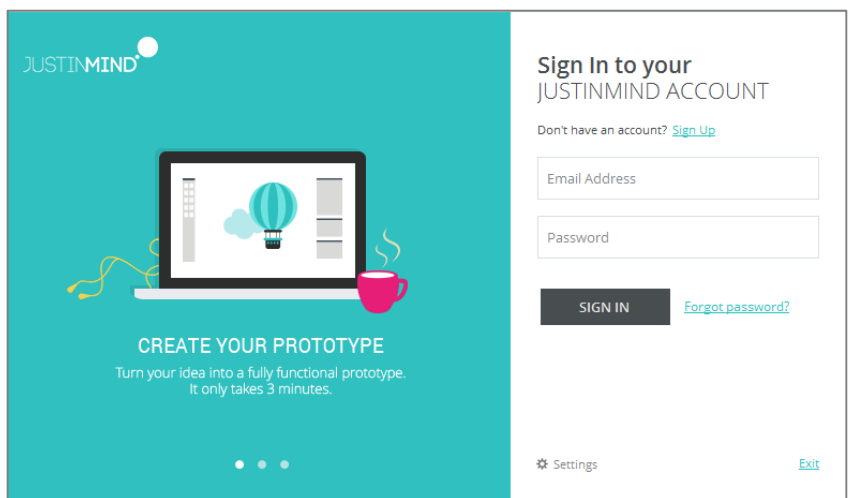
JUSTINMIND

CREATE YOUR PROTOTYPE

Turn your idea into a fully functional prototype. It only takes 3 minutes.

Sign In to your
JUSTINMIND ACCOUNT

Don't have an account? Sign Up

Email Address

Password

SIGN IN

Forgot password?

Settings

Exit